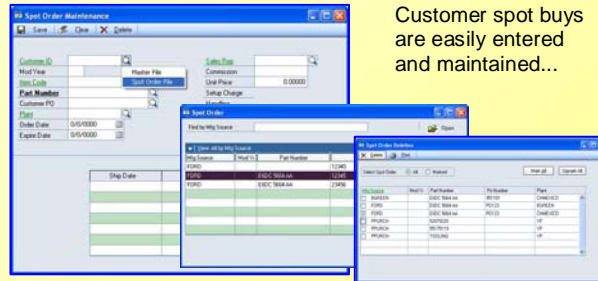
Spot Order Maintenance

Save Clear Delete

Customer ID

Mod Year

Item Code

Part Number

Customer PO

Plant

Order Date 0/0/0000

Expire Date 0/0/0000

Master File

Spot Order File

Sales Rep

Commission

Unit Price 0.00000

Setup Charge

Handling

Ship Date

Spot Order

Find by Mfg Source

Open

View All by Mfg Source

| Mfg Source | Mod Yr | Part Number | Number |
|---|---|---|---|
| FORD | | EIDC 5604 AA | 12345 |
| FORD | | EIDC 5604 AA | 12345 |
| FORD | | EIDC 5604 AA | 23456 |

Spot Order Deletes

Delete Print

Select Spot Order: All Marked

Mark All Unmark All

| Mfg Source | Mod Yr | Part Number | Po Number | Plant |
|---|---|---|---|---|
| BGREEN | | EIDC 5604 aa | 85101 | OAKDALE |
| FORD | | EIDC 5604 aa | PO123 | BGREEN |
| FORD | | EIDC 5604 aa | PO123 | OAKDALE |
| FRUNCH | | 52075020 | | VP |
| FRUNCH | | 8807013 | | VP |
| FRUNCH | | TOOLING | | VP |

Customer spot buys are easily entered and maintained...